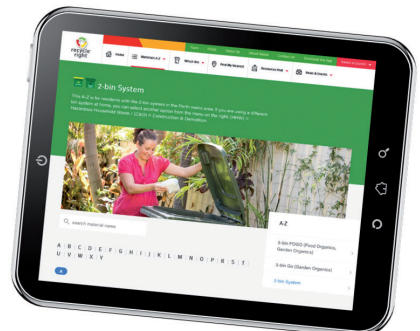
recycle right

Home | Materials A-Z | Which bin | Find My Council | Resource Hub | News & Events

z-bin System

This A-Z is for residents with the 2-bin system in the Perth metro area. If you are using a different bin system at home, you can select another option from the menu on the right. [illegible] Hazardous Household Waste / C&D = Construction & Demolition

search material name

A B C D E F G H I J K L M N O P Q R S T U V W X Y

A-Z

3-Bin FOGO (Food Organics, Garden Organics)

3-bin Go (Garden Organics)

2-bin System